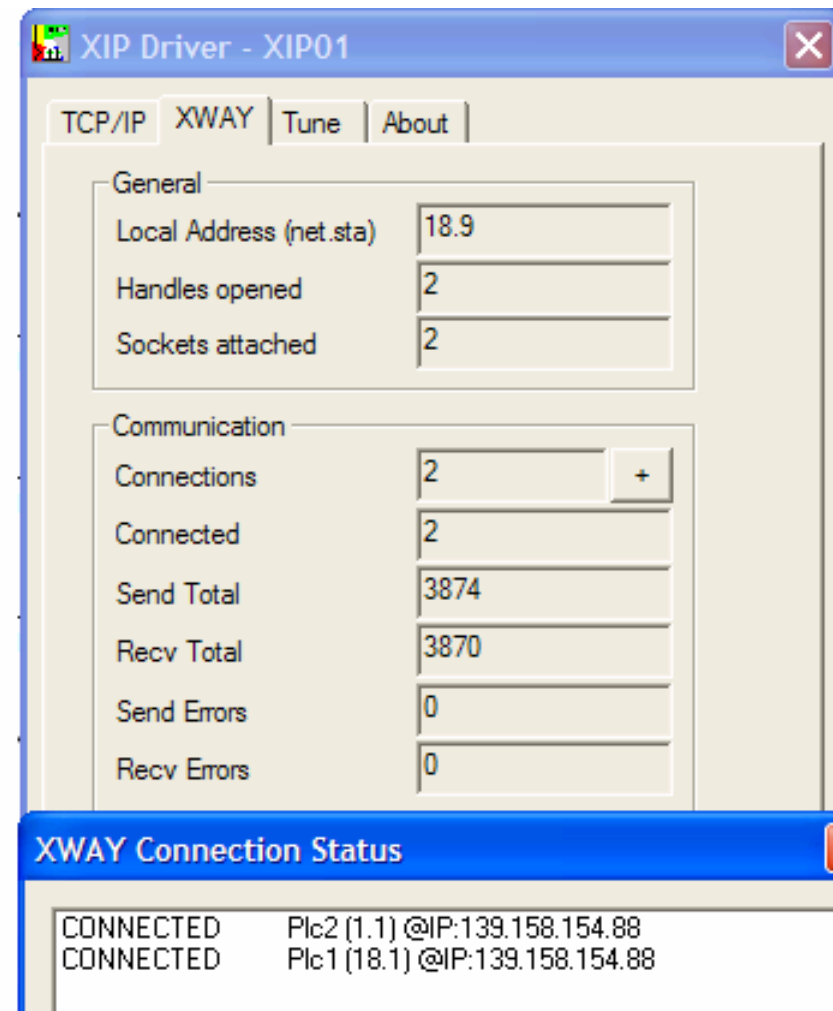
XIP Driver - XIP01

TCP/IP XWAY Tune About

General

Local Address (net.sta) 18.9

Handles opened 2

Sockets attached 2

Communication

Connections 2 +

Connected 2

Send Total 3874

Recv Total 3870

Send Errors 0

Recv Errors 0

XWAY Connection Status

CONNECTED Plc2 (1.1) @IP:139.158.154.88
CONNECTED Plc1 (18.1) @IP:139.158.154.88